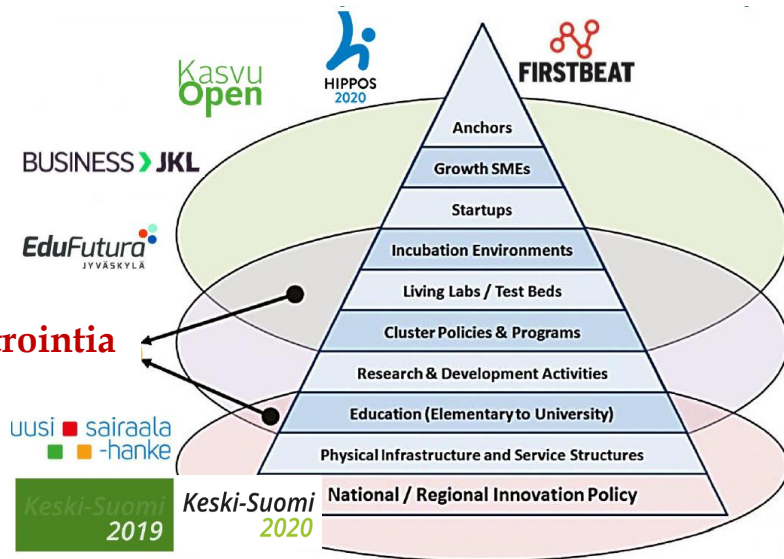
Kasvu Open

HIPPOS 2020

FIRSTBEAT

BUSINESS JKL

EduFutura JYVÄSKYLÄ

rointia

uusi sairaala -hanke

Keski-Suomi 2019

Keski-Suomi 2020

Anchors

Growth SMEs

Startups

Incubation Environments

Living Labs / Test Beds

Cluster Policies & Programs

Research & Development Activities

Education (Elementary to University)

Physical Infrastructure and Service Structures

National / Regional Innovation Policy